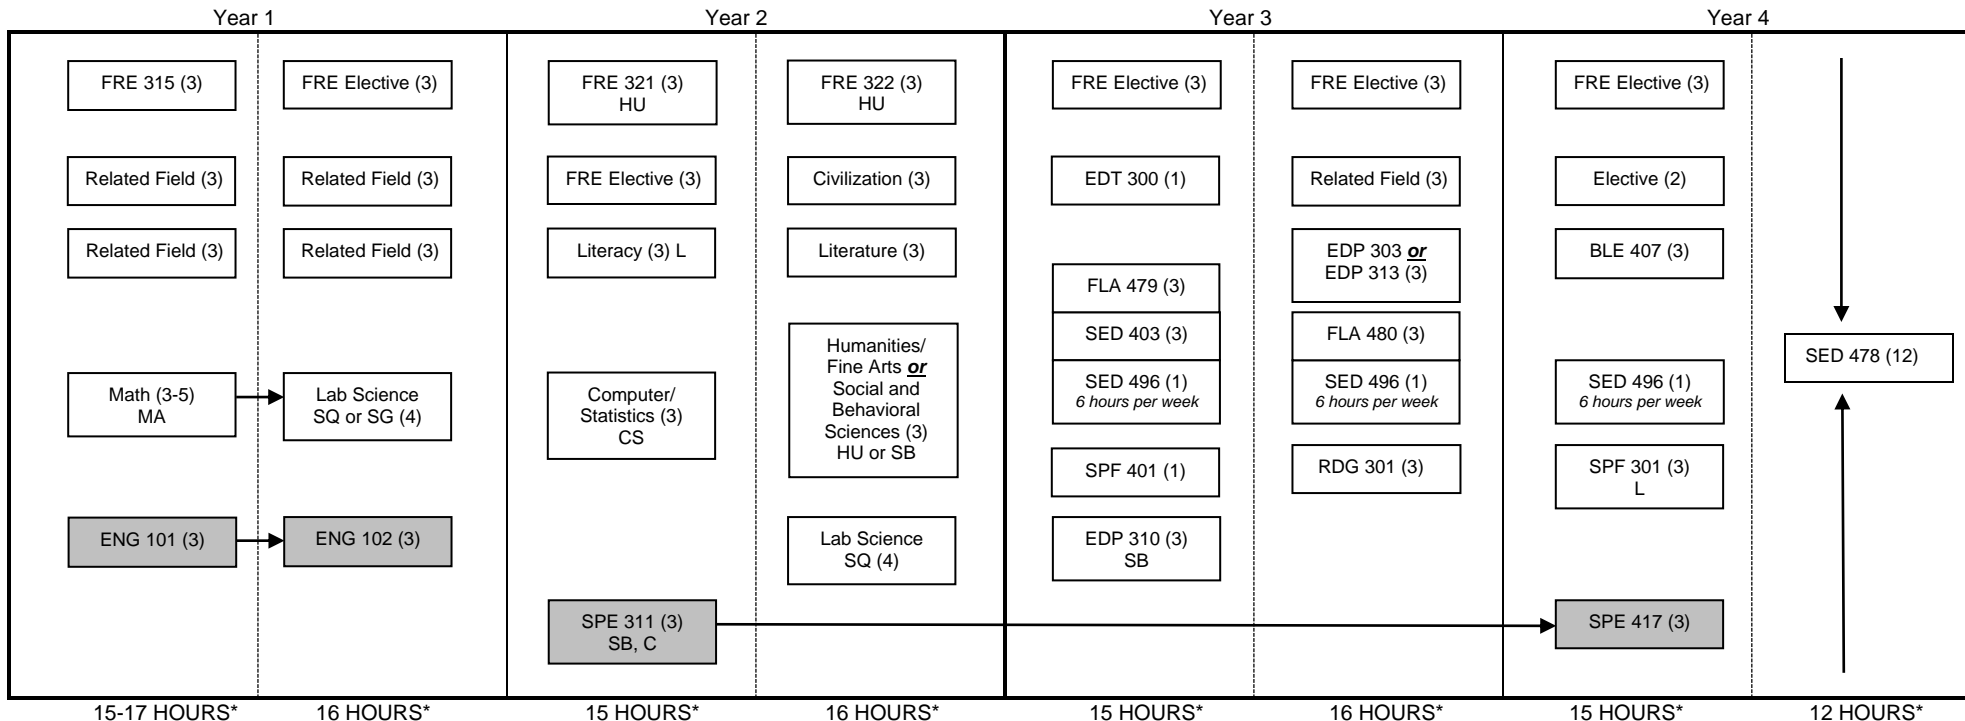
Year 1

FRE 315 (3)

Related Field (3)

Related Field (3)

Math (3-5) MA

ENG 101 (3)

15-17 HOURS*

FRE Elective (3)

Related Field (3)

Related Field (3)

Lab Science SQ or SG (4)

ENG 102 (3)

16 HOURS*

Year 2

FRE 321 (3) HU

FRE Elective (3)

Literacy (3) L

Computer/ Statistics (3) CS

SPE 311 (3) SB, C

15 HOURS*

FRE 322 (3) HU

Civilization (3)

Literature (3)

Humanities/ Fine Arts ***or*** Social and Behavioral Sciences (3) HU or SB

Lab Science SQ (4)

16 HOURS*

Year 3

FRE Elective (3)

EDT 300 (1)

FLA 479 (3)

SED 403 (3)

SED 496 (1) *6 hours per week*

SPF 401 (1)

EDP 310 (3) SB

15 HOURS*

FRE Elective (3)

Related Field (3)

EDP 303 ***or*** EDP 313 (3)

FLA 480 (3)

SED 496 (1) *6 hours per week*

RDG 301 (3)

16 HOURS*

Year 4

FRE Elective (3)

Elective (2)

BLE 407 (3)

SED 496 (1) *6 hours per week*

SPF 301 (3) L

SPE 417 (3)

15 HOURS*

SED 478 (12)

12 HOURS*